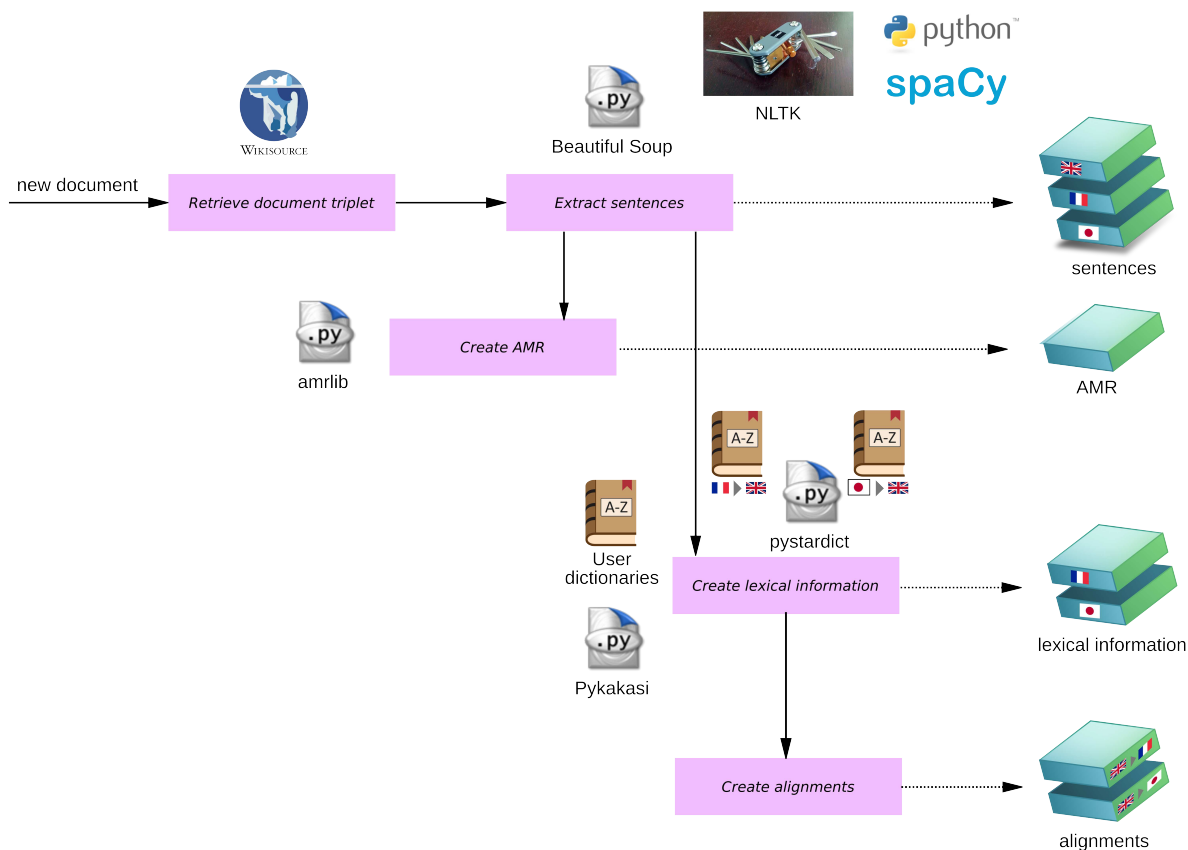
WIKISOURCE

new document

Retrieve document triplet

.py

Beautiful Soup

NLTK

python™

spaCy

Extract sentences

sentences

.py

amrlib

Create AMR

AMR

A-Z

A-Z

.py

pystardict

A-Z

User dictionaries

.py

Pykakasi

Create lexical information

lexical information

Create alignments

alignments